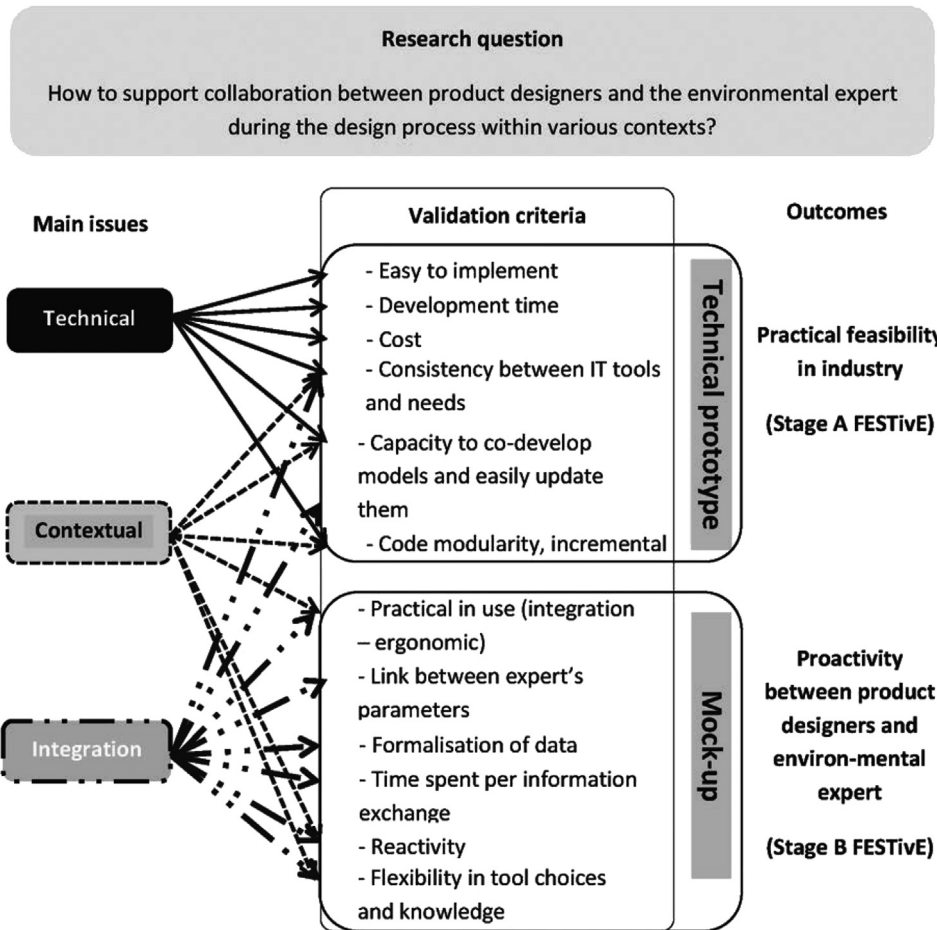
Research question

How to support collaboration between product designers and the environmental expert during the design process within various contexts?

Main issues

Technical

Contextual

Integration

Validation criteria

- Easy to implement
- Development time
- Cost
- Consistency between IT tools and needs
- Capacity to co-develop models and easily update them
- Code modularity, incremental

Technical prototype

- Practical in use (integration – ergonomic)
- Link between expert's parameters
- Formalisation of data
- Time spent per information exchange
- Reactivity
- Flexibility in tool choices and knowledge

Mock-up

Outcomes

Practical feasibility in industry

(Stage A FESTivE)

Proactivity between product designers and environ-mental expert

(Stage B FESTivE)